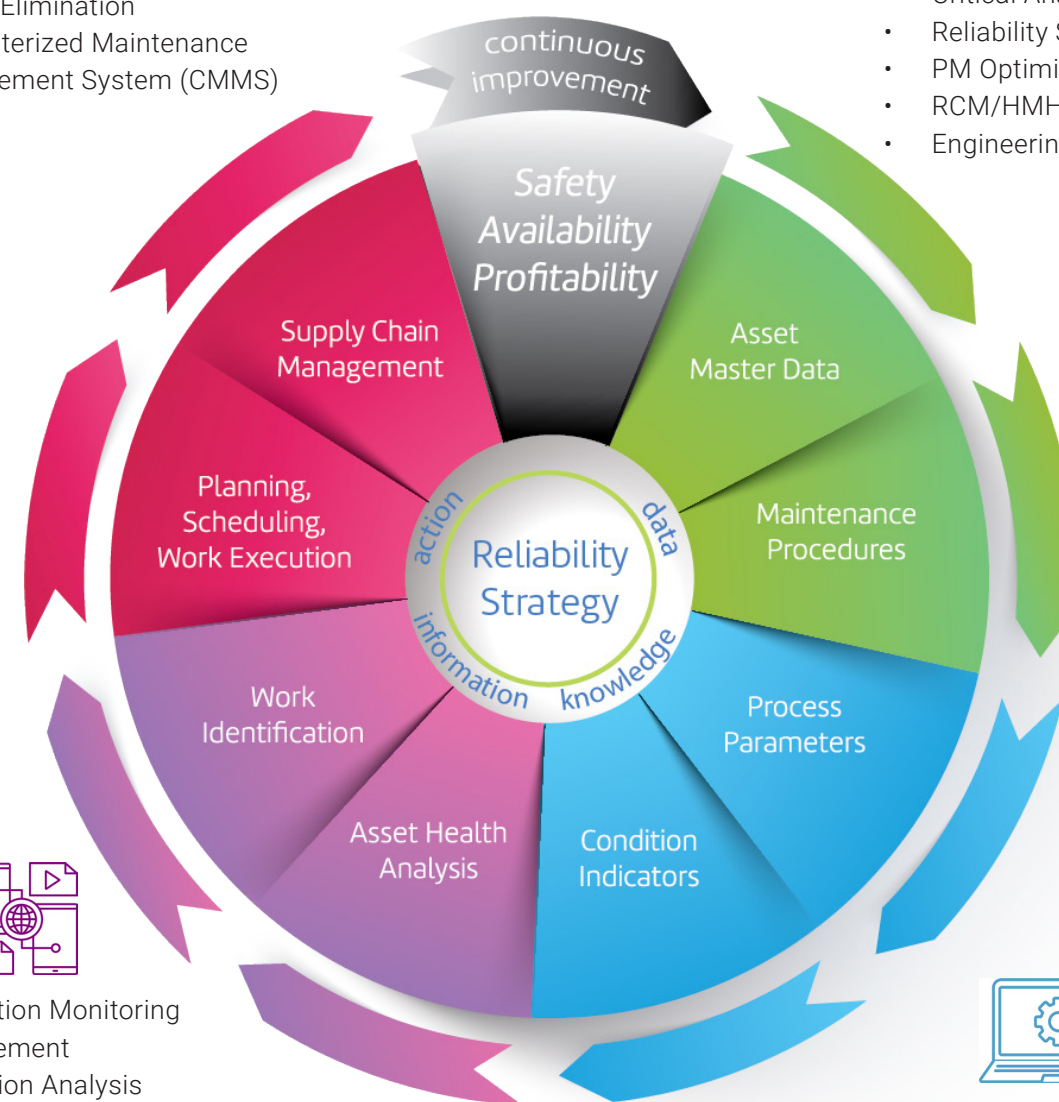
Elimination
terized Maintenance
ement System (CMMS)

Critical An
• Reliability S
• PM Optimi
• RCM/HMH
• Engineerin

continuous improvement

Safety
Availability
Profitability

Supply Chain Management

Asset Master Data

Planning, Scheduling, Work Execution

Maintenance Procedures

action
data
Reliability Strategy
information
knowledge

Work Identification

Process Parameters

Asset Health Analysis

Condition Indicators

tion Monitoring
ement
ion Analysis